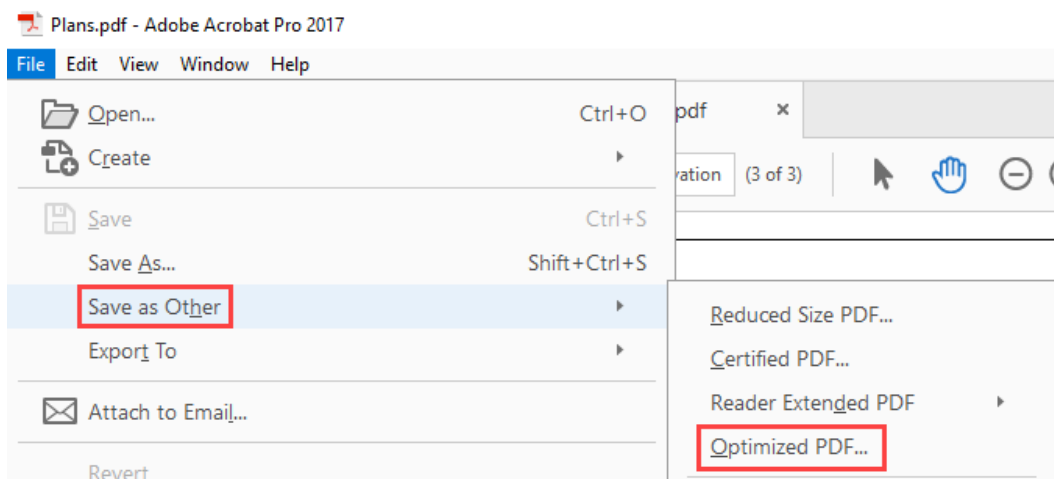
Plans.pdf - Adobe Acrobat Pro 2017

File Edit View Window Help

Open... Ctrl+O
Create
Save Ctrl+S
Save As... Shift+Ctrl+S
Save as Other
Export To
Attach to Email...
Revert

pdf ×
vation (3 of 3)

Reduced Size PDF...
Certified PDF...
Reader Extended PDF
Optimized PDF...